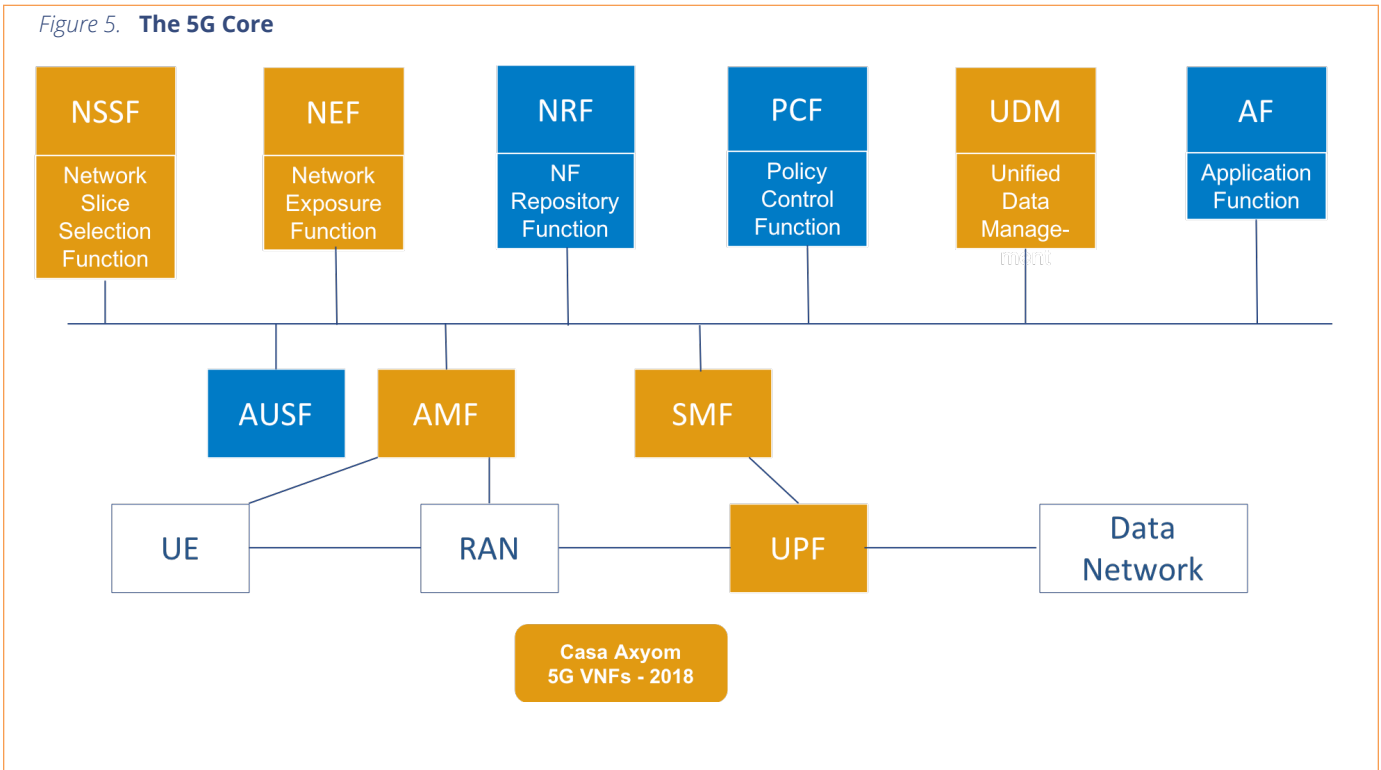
*Figure 5.* **The 5G Core**

NSSF
Network Slice Selection Function

NEF
Network Exposure Function

NRF
NF Repository Function

PCF
Policy Control Function

UDM
Unified Data Manage-
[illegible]

AF
Application Function

AUSF

AMF

SMF

UE

RAN

UPF

Data Network

Casa Axyom
5G VNFs - 2018